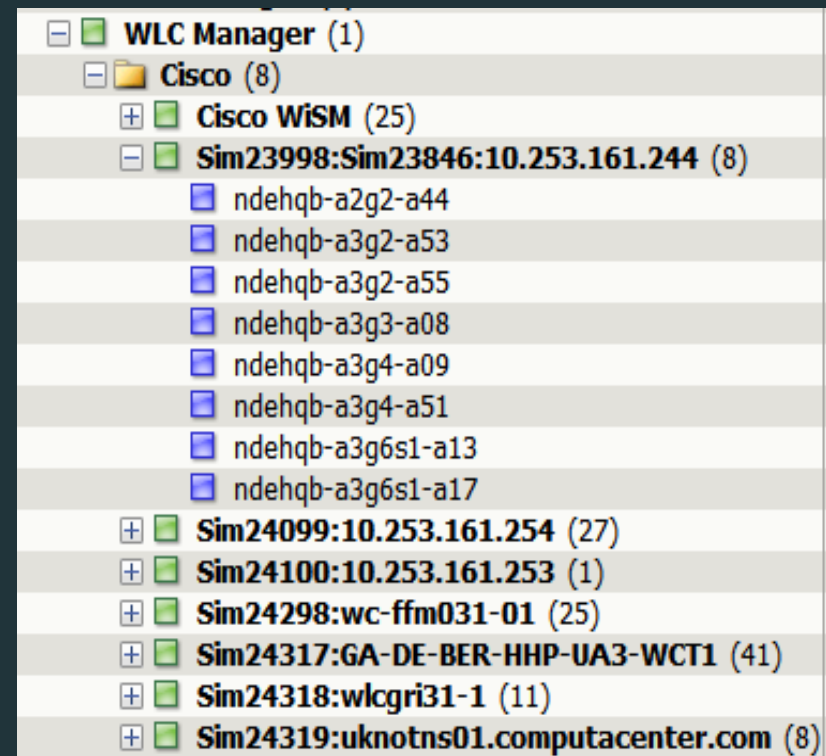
WLC Manager (1)
Cisco (8)
Cisco WiSM (25)
Sim23998:Sim23846:10.253.161.244 (8)
ndehqb-a2g2-a44
ndehqb-a3g2-a53
ndehqb-a3g2-a55
ndehqb-a3g3-a08
ndehqb-a3g4-a09
ndehqb-a3g4-a51
ndehqb-a3g6s1-a13
ndehqb-a3g6s1-a17
Sim24099:10.253.161.254 (27)
Sim24100:10.253.161.253 (1)
Sim24298:wc-ffm031-01 (25)
Sim24317:GA-DE-BER-HHP-UA3-WCT1 (41)
Sim24318:wlcgri31-1 (11)
Sim24319:uknotns01.computacenter.com (8)